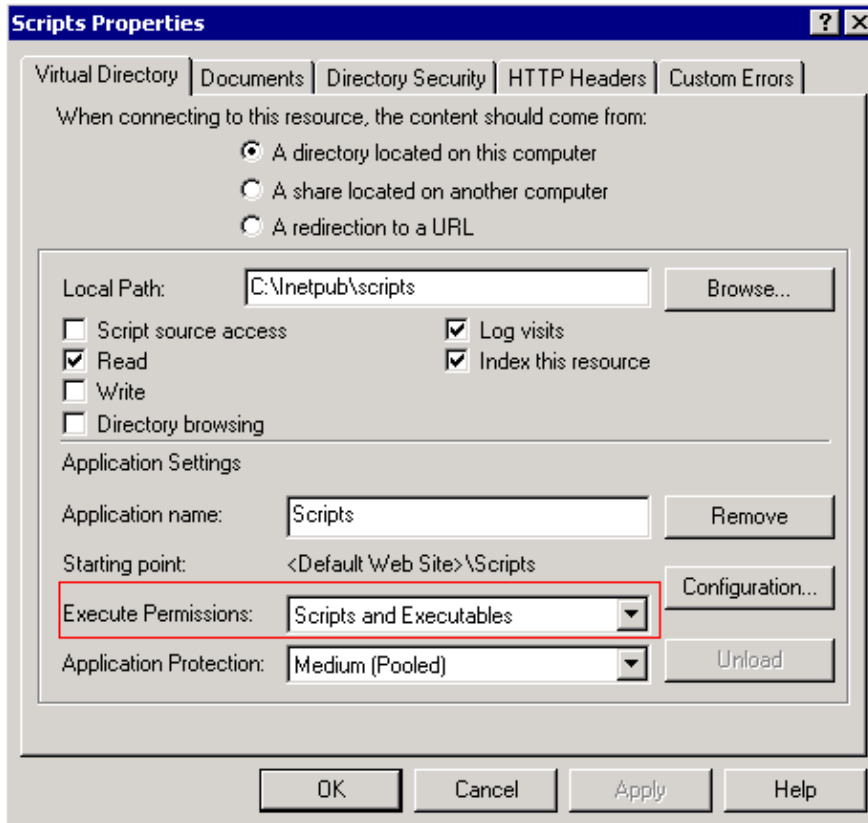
Scripts Properties

? X

Virtual Directory | Documents | Directory Security | HTTP Headers | Custom Errors

When connecting to this resource, the content should come from:

A directory located on this computer

A share located on another computer

A redirection to a URL

Local Path: C:\Inetpub\scripts Browse...

Script source access

Read

Write

Directory browsing

Log visits

Index this resource

Application Settings

Application name: Scripts Remove

Starting point: <Default Web Site>\Scripts

Execute Permissions: Scripts and Executables

Configuration...

Application Protection: Medium (Pooled)

Unload

OK Cancel Apply Help